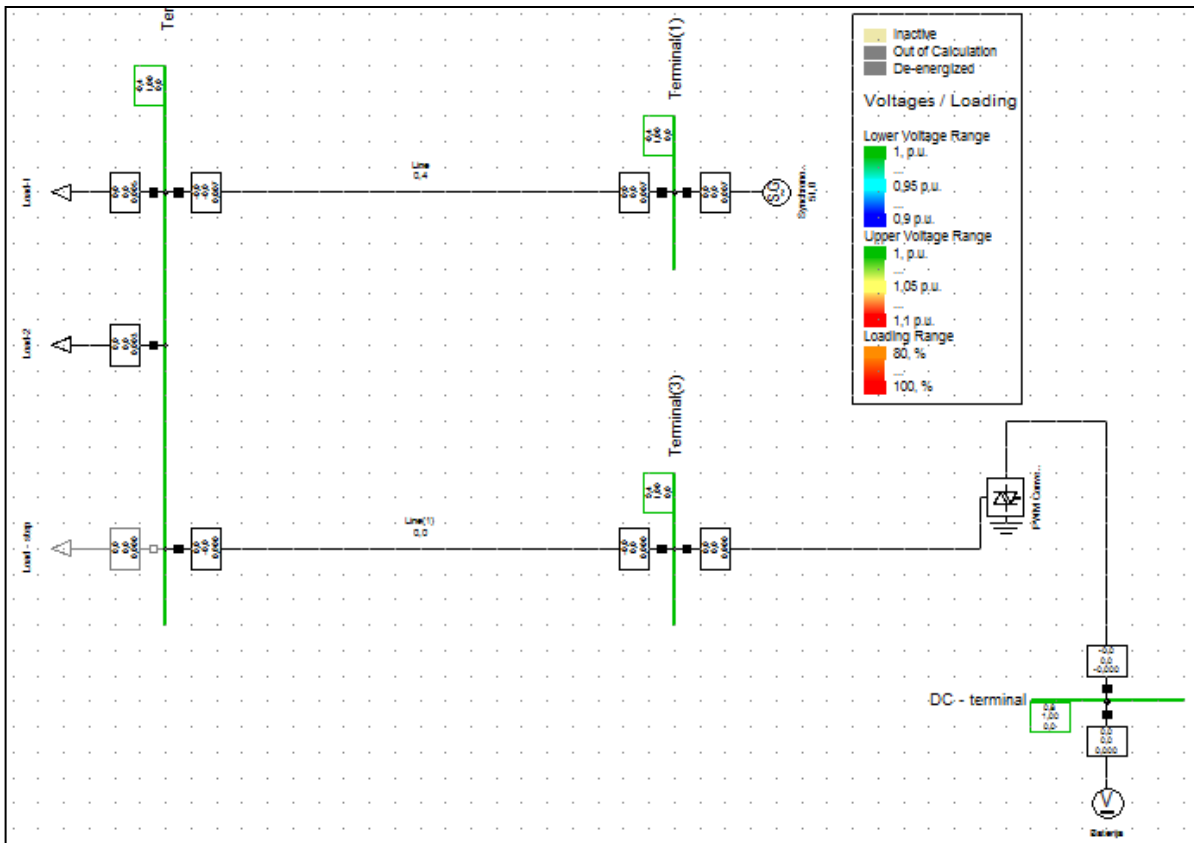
Ter

Terminal(1)

Inactive
Out of Calculation
De-energized

Voltages / Loading

Lower Voltage Range
1, p.u.
...
0,95 p.u.
...
0,9 p.u.
Upper Voltage Range
1, p.u.
...
1,05 p.u.
...
1,1 p.u.
Loading Range
80, %
...
100, %

Line
0,4

Load-1

Load-2

Terminal(3)

Line(1)
0,0

Load - stop

PWM Conv...

-0,0
0,0
-0,000

DC - terminal

0,4
1,00
0,0

0,0
0,0
0,000

Baterija